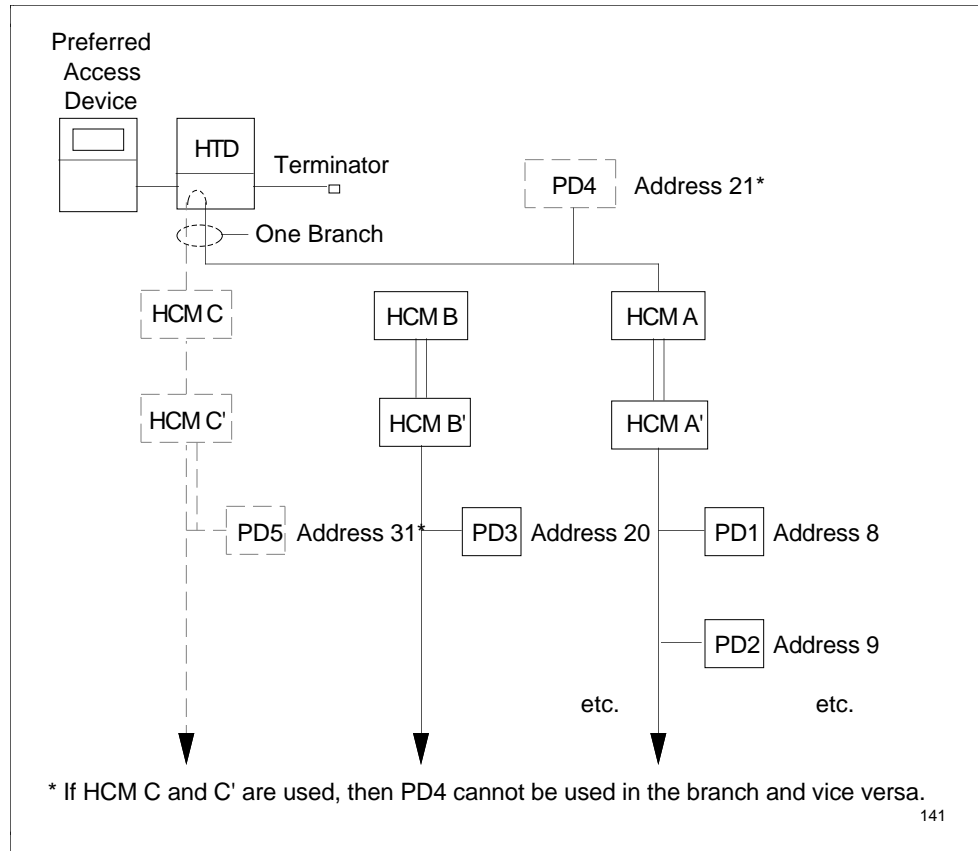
Preferred Access Device

HTD

Terminator

PD4 Address 21*

One Branch

HCM C

HCM B

HCM A

HCM C'

HCM B'

HCM A'

PD5 Address 31*

PD3 Address 20

PD1 Address 8

PD2 Address 9

etc.

etc.

* If HCM C and C' are used, then PD4 cannot be used in the branch and vice versa.

141